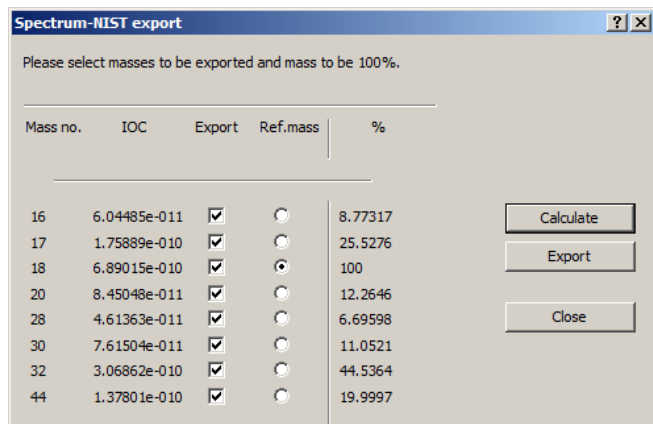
Spectrum-NIST export

?
X

Please select masses to be exported and mass to be 100%.

| Mass no. | IOC | Export | Ref.mass | % |
|---|---|---|---|---|
| 16 | 6.04485e-011 | ☑ | ○ | 8.77317 |
| 17 | 1.75889e-010 | ☑ | ○ | 25.5276 |
| 18 | 6.89015e-010 | ☑ | ● | 100 |
| 20 | 8.45048e-011 | ☑ | ○ | 12.2646 |
| 28 | 4.61363e-011 | ☑ | ○ | 6.69598 |
| 30 | 7.61504e-011 | ☑ | ○ | 11.0521 |
| 32 | 3.06862e-010 | ☑ | ○ | 44.5364 |
| 44 | 1.37801e-010 | ☑ | ○ | 19.9997 |

Calculate

Export

Close